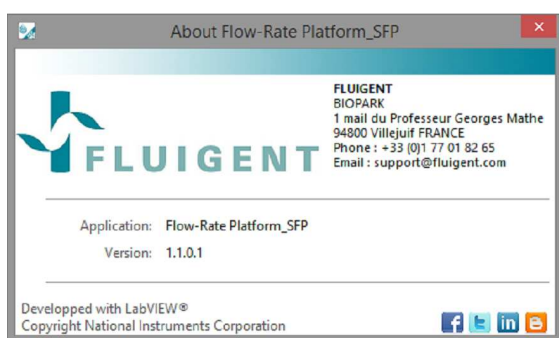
About Flow-Rate Platform_SFP

FLUIGENT

FLUIGENT
BIOPARK
1 mail du Professeur Georges Mathe
94800 Villejuif FRANCE
Phone : +33 (0)1 77 01 82 65
Email : support@fluigent.com

Application: Flow-Rate Platform_SFP
Version: 1.1.0.1

Developped with LabVIEW®
Copyright National Instruments Corporation